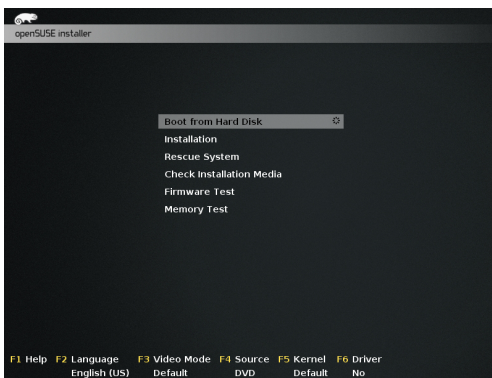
openSUSE installer

Boot from Hard Disk
Installation
Rescue System
Check Installation Media
Firmware Test
Memory Test

F1 Help F2 Language English (US) F3 Video Mode Default F4 Source DVD F5 Kernel Default F6 Driver No